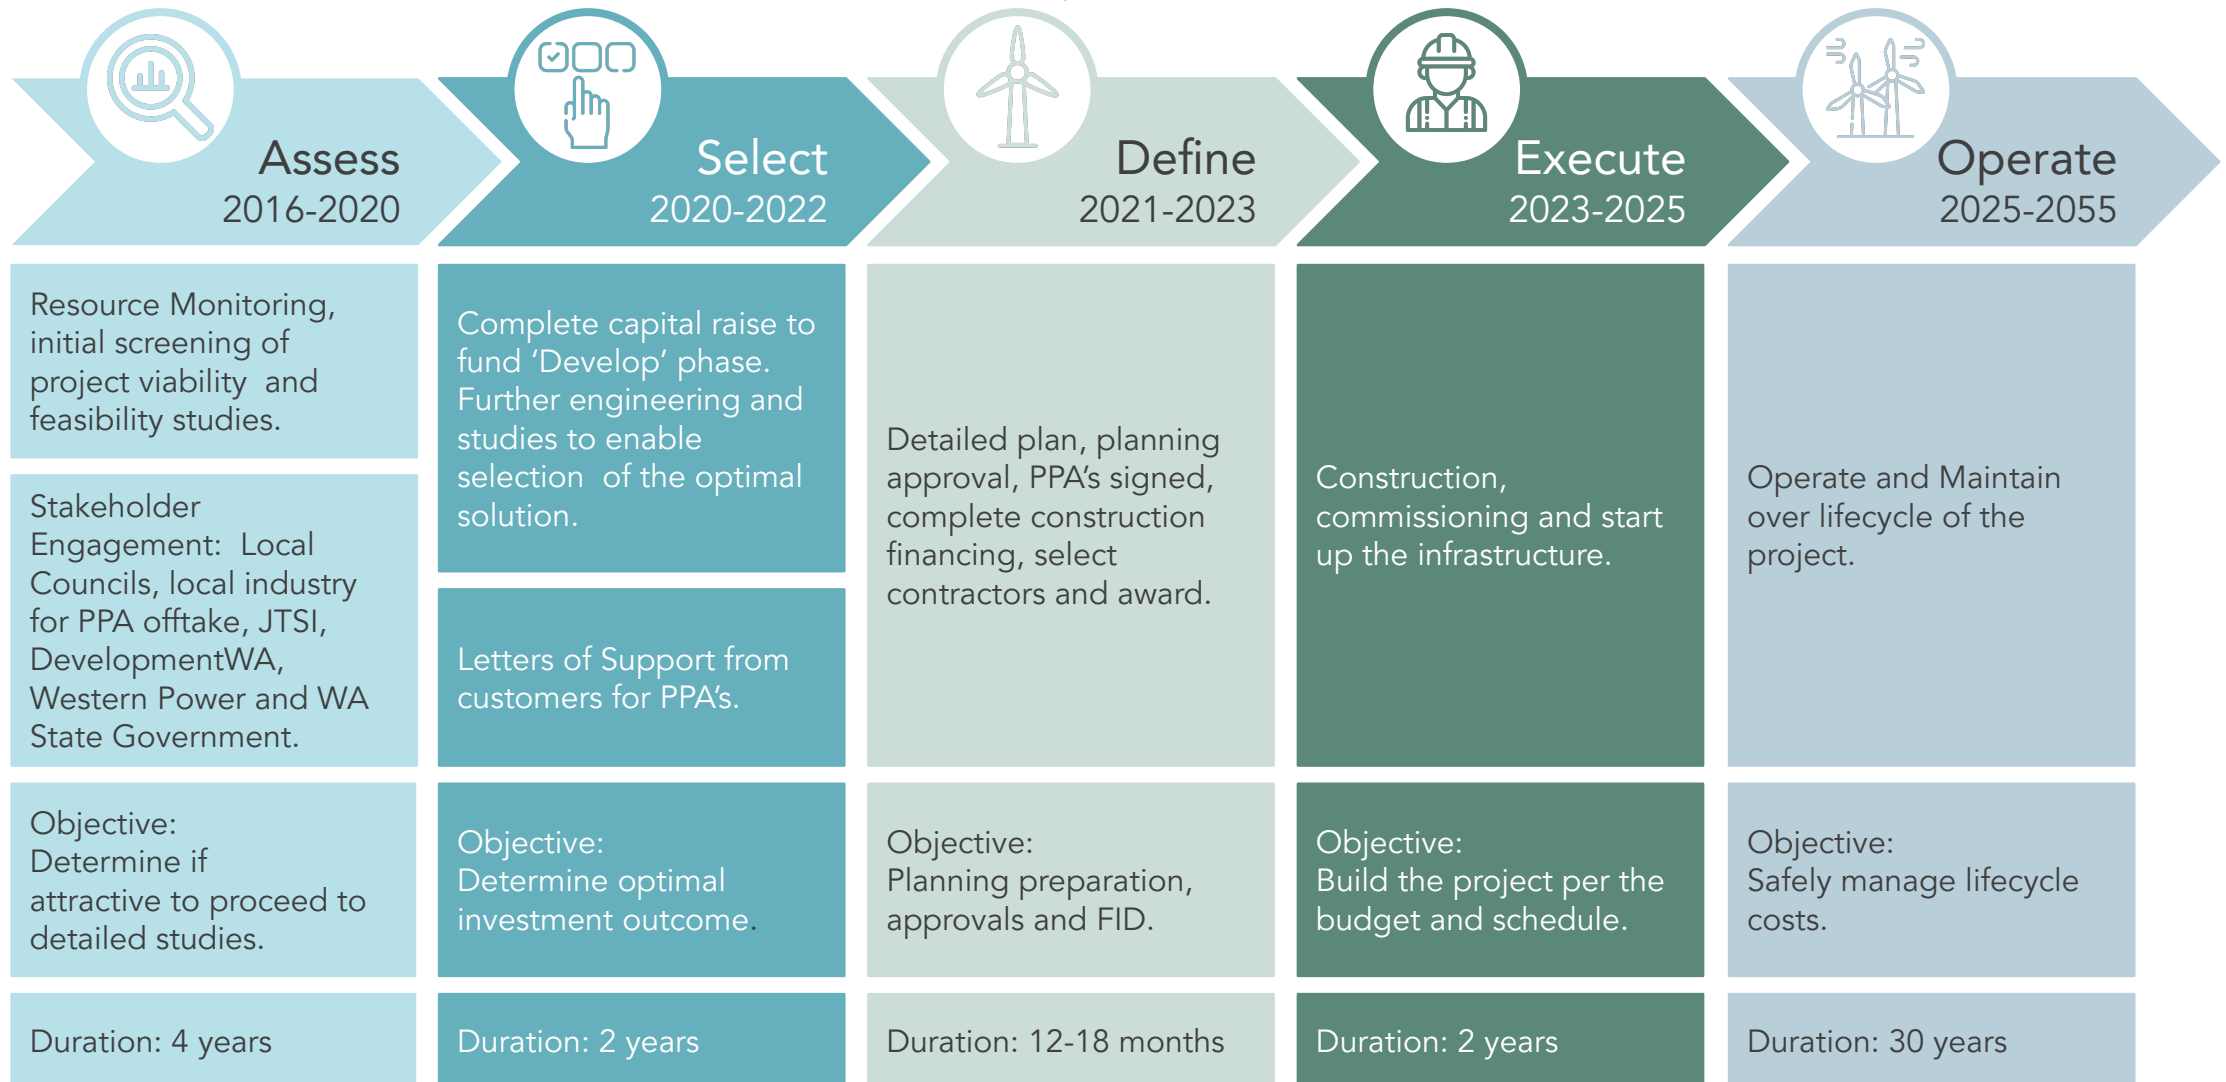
Assess
2016-2020

Select
2020-2022

Define
2021-2023

Execute
2023-2025

Operate
2025-2055

Resource Monitoring, initial screening of project viability and feasibility studies.

Stakeholder Engagement: Local Councils, local industry for PPA offtake, JTSI, DevelopmentWA, Western Power and WA State Government.

Objective: Determine if attractive to proceed to detailed studies.

Duration: 4 years

Complete capital raise to fund 'Develop' phase. Further engineering and studies to enable selection of the optimal solution.

Letters of Support from customers for PPA's.

Objective: Determine optimal investment outcome.

Duration: 2 years

Detailed plan, planning approval, PPA's signed, complete construction financing, select contractors and award.

Objective: Planning preparation, approvals and FID.

Duration: 12-18 months

Construction, commissioning and start up the infrastructure.

Objective: Build the project per the budget and schedule.

Duration: 2 years

Operate and Maintain over lifecycle of the project.

Objective: Safely manage lifecycle costs.

Duration: 30 years